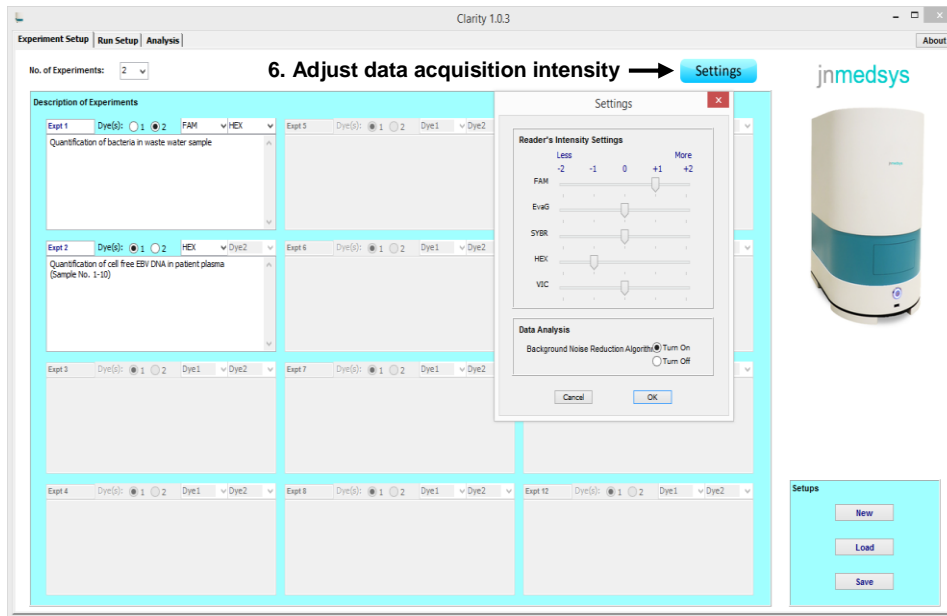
Clarity 1.0.3

Experiment Setup | Run Setup | Analysis | About

No. of Experiments: 2

6. Adjust data acquisition intensity

Settings

jnmedsys

Description of Experiments

Expt 1 Dye(s): 1 2 FAM HEX
Quantification of bacteria in waste water sample

Expt 2 Dye(s): 1 2 HEX Dye2
Quantification of cell free EBV DNA in patient plasma (Sample No. 1-10)

Expt 3 Dye(s): 1 2 Dye1 Dye2

Expt 4 Dye(s): 1 2 Dye1 Dye2

Expt 5 Dye(s): 1 2 Dye1 Dye2

Expt 6 Dye(s): 1 2 Dye1 Dye2

Expt 7 Dye(s): 1 2 Dye1 Dye2

Expt 8 Dye(s): 1 2 Dye1 Dye2

Expt 12 Dye(s): 1 2 Dye1 Dye2

Settings

Reader's Intensity Settings
Less More
-2 -1 0 +1 +2
FAM
EvaG
SYBR
HEX
VIC

Data Analysis
Background Noise Reduction Algorithm Turn On
Turn Off

Cancel OK

Setups
New
Load
Save